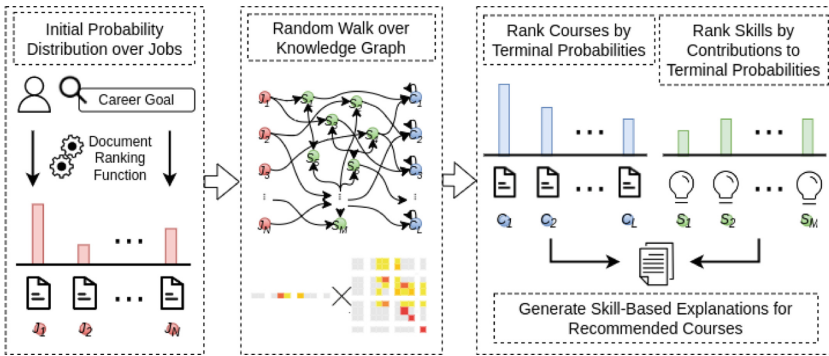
Initial Probability Distribution over Jobs

Career Goal

Document Ranking Function

...

$J_1$ $J_2$ ... $J_N$

Random Walk over Knowledge Graph

$J_1$ $J_2$ $J_3$ $J_N$ $S_1$ $S_2$ $S_3$ $S_4$ $S_5$ $S_6$ $S_M$ $C_1$ $C_2$ $C_3$ $C_4$ $C_L$

Rank Courses by Terminal Probabilities

Rank Skills by Contributions to Terminal Probabilities

...

...

$C_1$ $C_2$ ... $C_L$

$S_1$ $S_2$ ... $S_M$

Generate Skill-Based Explanations for Recommended Courses